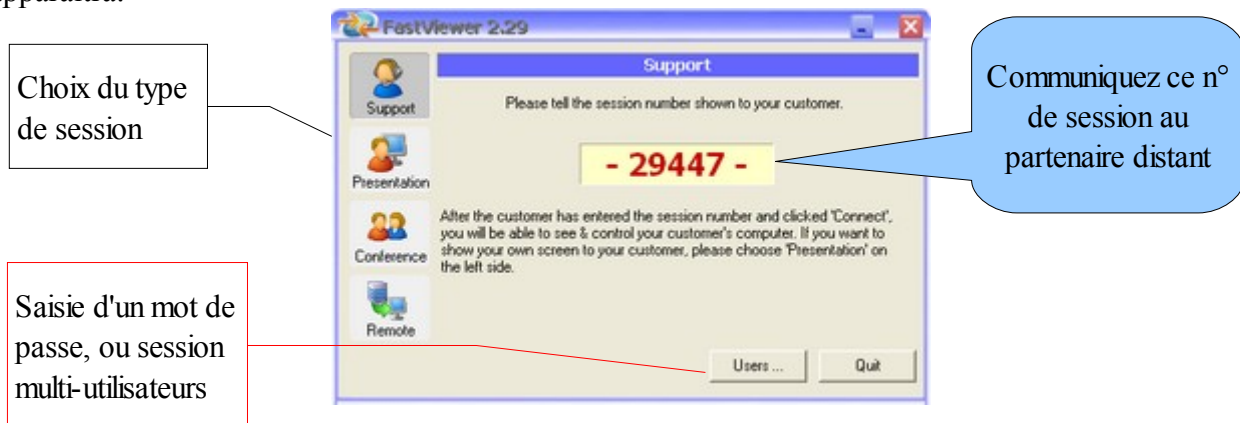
apparaîtra.

Choix du type de session

FastViewer 2.29

Support

Please tell the session number shown to your customer.

- 29447 -

Support

Presentation

Conference

Remote

After the customer has entered the session number and clicked 'Connect', you will be able to see & control your customer's computer. If you want to show your own screen to your customer, please choose 'Presentation' on the left side.

Users ...

Quit

Communiquez ce n° de session au partenaire distant

Saisie d'un mot de passe, ou session multi-utilisateurs